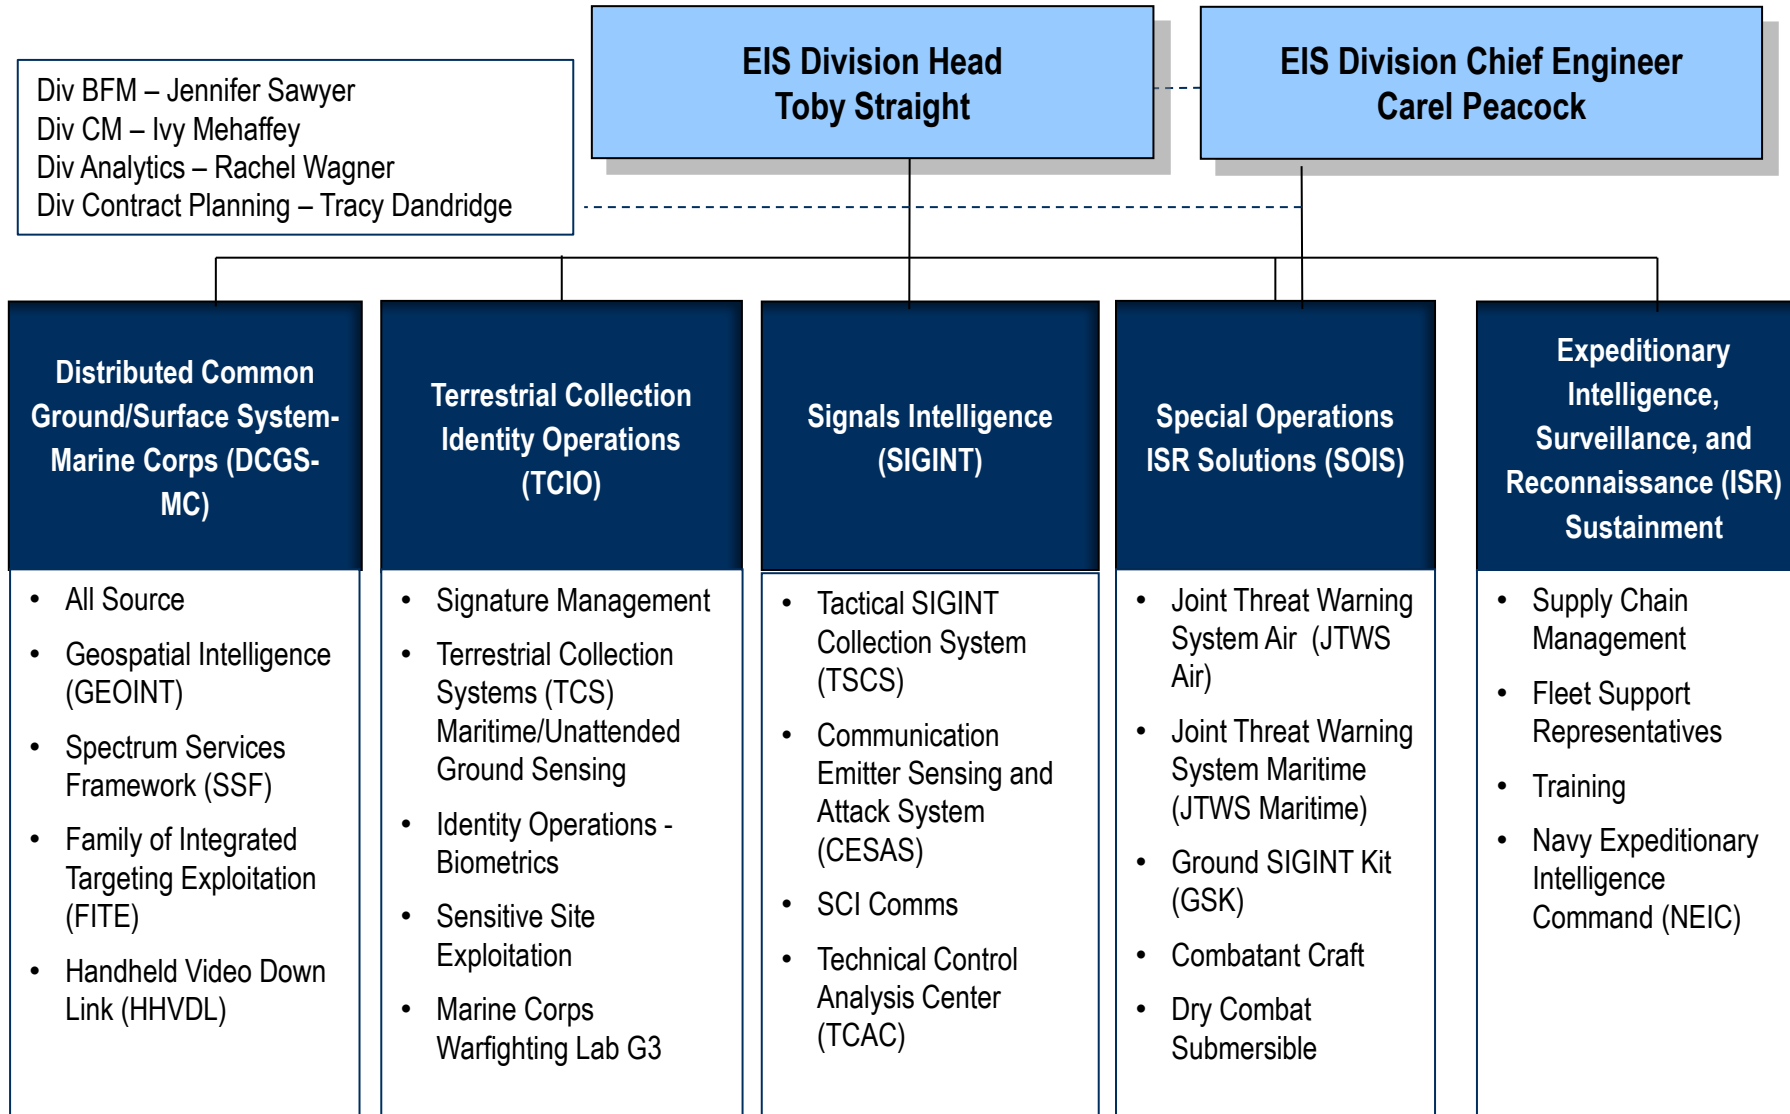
EIS Division Head
Toby Straight

EIS Division Chief Engineer
Carel Peacock

Div BFM – Jennifer Sawyer
Div CM – Ivy Mehaffey
Div Analytics – Rachel Wagner
Div Contract Planning – Tracy Dandridge

Distributed Common Ground/Surface System-Marine Corps (DCGS-MC)

- All Source
- Geospatial Intelligence (GEOINT)
- Spectrum Services Framework (SSF)
- Family of Integrated Targeting Exploitation (FITE)
- Handheld Video Down Link (HHVDL)

Terrestrial Collection Identity Operations (TCIO)

- Signature Management
- Terrestrial Collection Systems (TCS) Maritime/Unattended Ground Sensing
- Identity Operations - Biometrics
- Sensitive Site Exploitation
- Marine Corps Warfighting Lab G3

Signals Intelligence (SIGINT)

- Tactical SIGINT Collection System (TSCS)
- Communication Emitter Sensing and Attack System (CESAS)
- SCI Comms
- Technical Control Analysis Center (TCAC)

Special Operations ISR Solutions (SOIS)

- Joint Threat Warning System Air (JTWS Air)
- Joint Threat Warning System Maritime (JTWS Maritime)
- Ground SIGINT Kit (GSK)
- Combatant Craft
- Dry Combat Submersible

Expeditionary Intelligence, Surveillance, and Reconnaissance (ISR) Sustainment

- Supply Chain Management
- Fleet Support Representatives
- Training
- Navy Expeditionary Intelligence Command (NEIC)